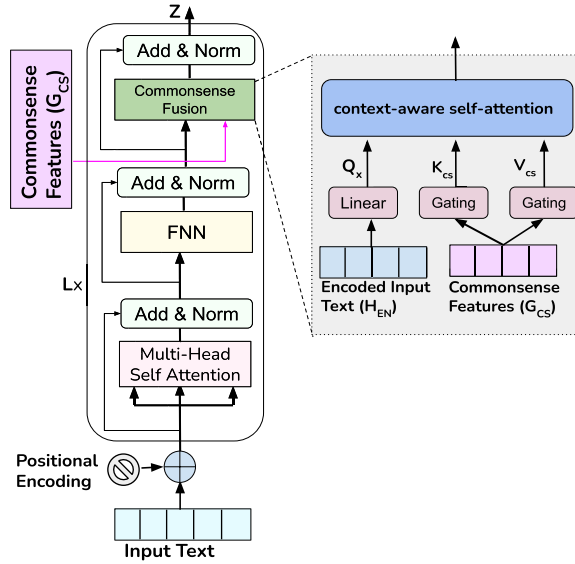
Z

Add & Norm

Commonsense Fusion

Commonsense Features ($G_{CS}$)

Add & Norm

FNN

Lx

Add & Norm

Multi-Head Self Attention

Positional Encoding

Input Text

context-aware self-attention

$Q_x$

$K_{cs}$

$V_{cs}$

Linear

Gating

Gating

Encoded Input Text ($H_{EN}$)

Commonsense Features ($G_{CS}$)